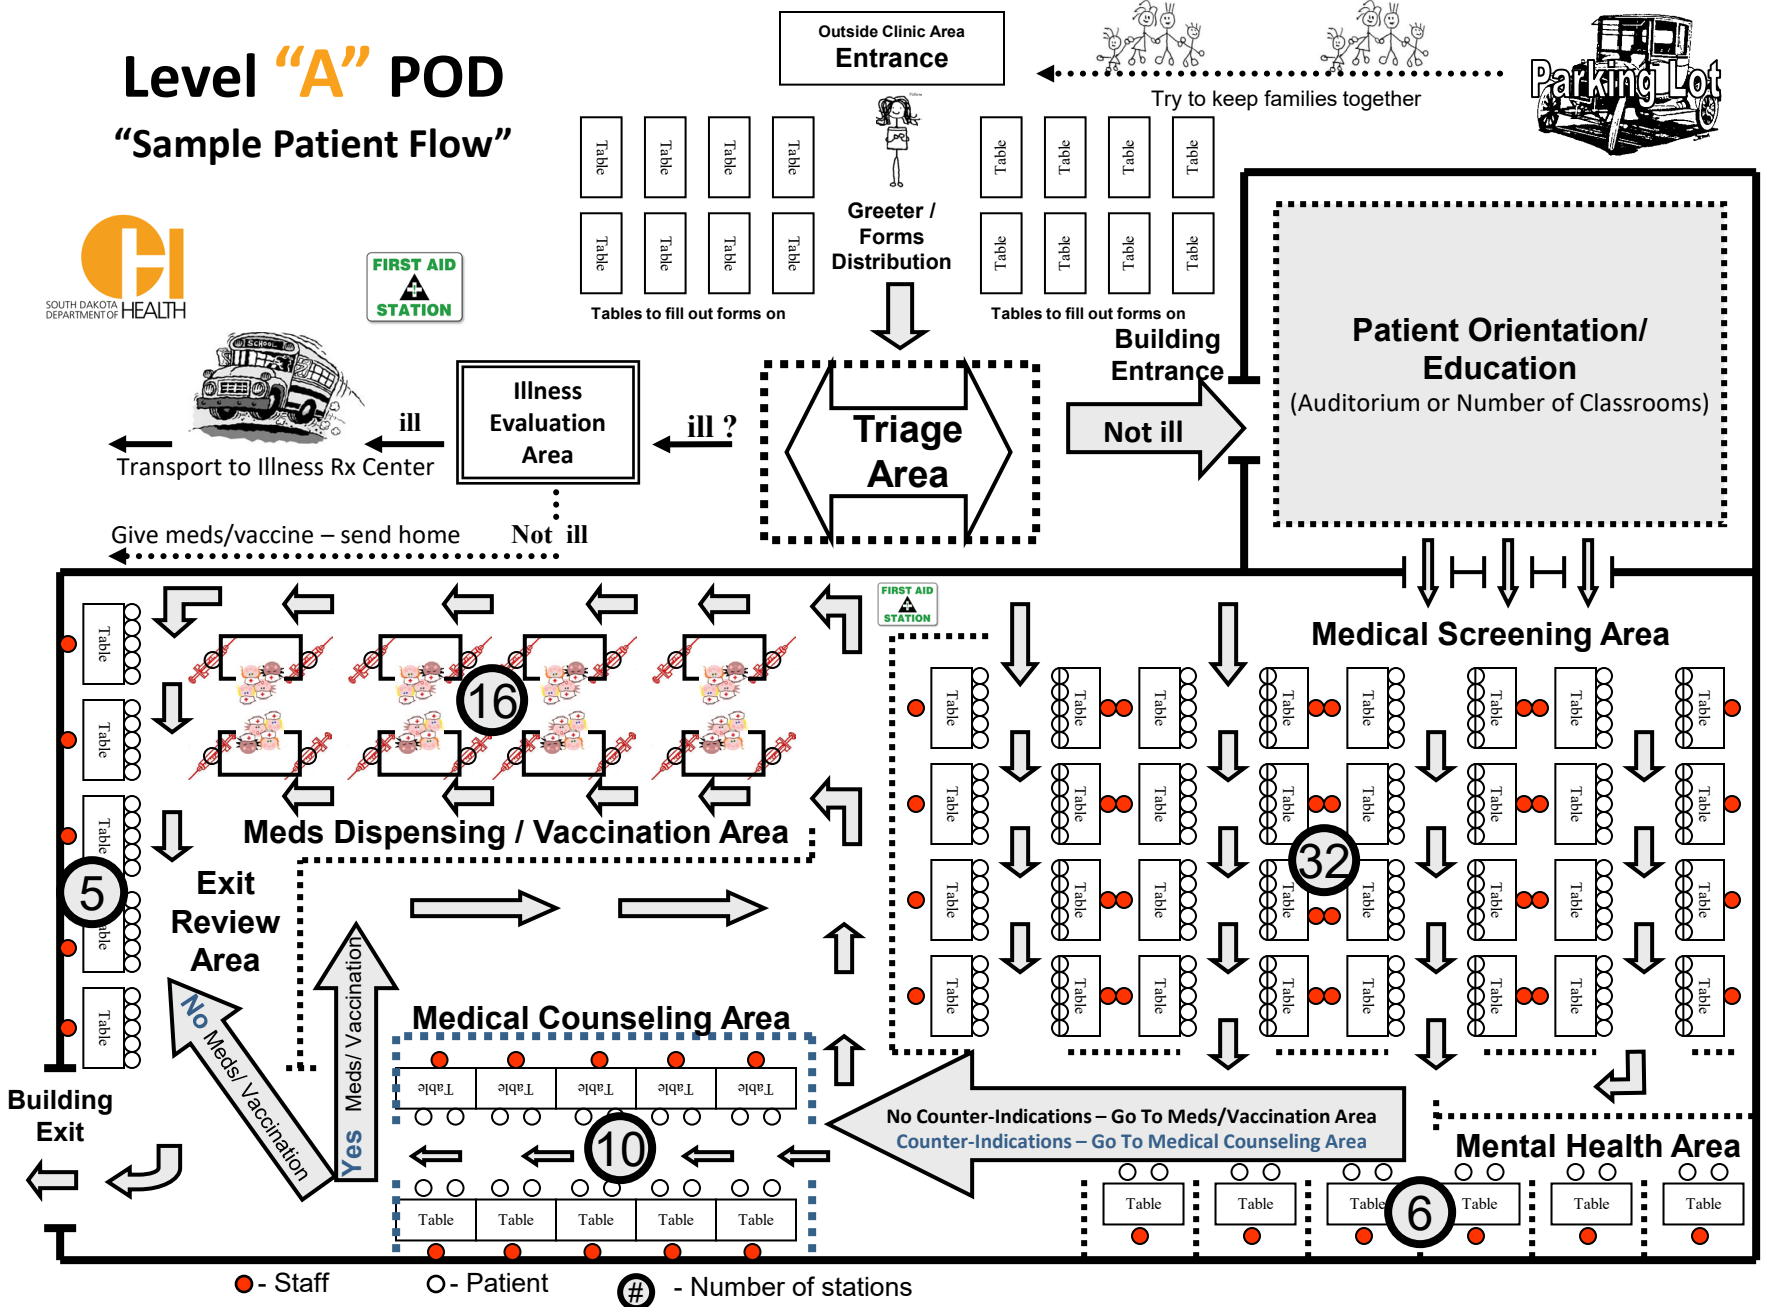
Level "A" POD
"Sample Patient Flow"

SOUTH DAKOTA DEPARTMENT OF HEALTH

FIRST AID STATION

Outside Clinic Area
Entrance

Try to keep families together

Parking Lot

Table Table Table Table
Table Table Table Table
Tables to fill out forms on

Greeter / Forms Distribution

Table Table Table Table
Table Table Table Table
Tables to fill out forms on

Building Entrance

Patient Orientation/ Education
(Auditorium or Number of Classrooms)

Illness Evaluation Area

ill ?

ill

Transport to Illness Rx Center

Triage Area

Not ill

Give meds/vaccine – send home

Not ill

FIRST AID STATION

16

Meds Dispensing / Vaccination Area

Medical Screening Area

32

Table Table Table Table

5

Exit Review Area

No Meds/ Vaccination

Yes Meds/ Vaccination

Medical Counseling Area

Table Table Table Table Table

10

Table Table Table Table Table

No Counter-Indications – Go To Meds/Vaccination Area
Counter-Indications – Go To Medical Counseling Area

Mental Health Area

Table Table Table 6 Table Table Table

Building Exit

- Staff
- Patient
# - Number of stations